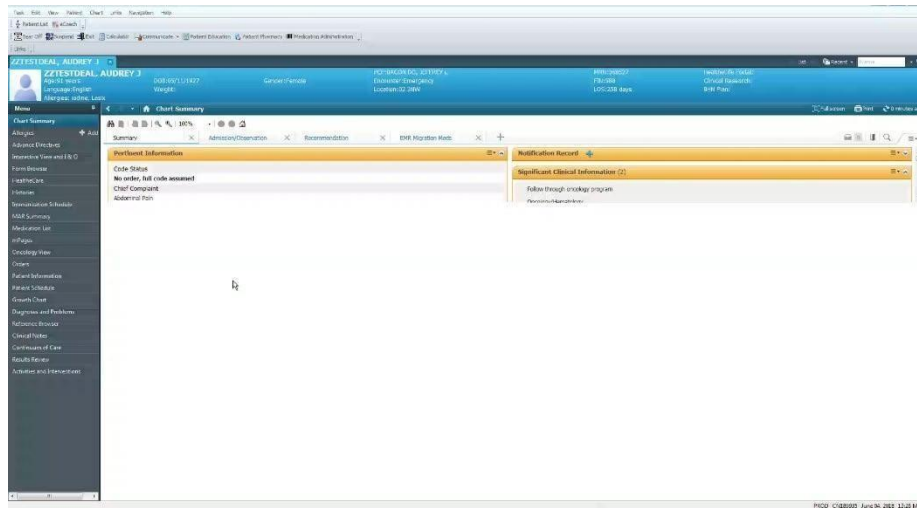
Task Edit View Patient Chart Links Navigation Help

Patient List eCoach

Tear Off Suspend Exit Calculator Communicate Patient Education Patient Pharmacy Medication Administration

Links

ZZTESTDEAL, AUDREY J

ZZTESTDEAL, AUDREY J
Age:91 years
Language:English
Allergies: udme, Lasix

DOB:09/11/1927
Weight:

Gender:Female

PCP:BALDWIN DO, JEFFREY L
Encounter:Emergency
Location:02 2NW

MRN:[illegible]
FIN:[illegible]
LOS:238 days

Healthcare Proxy:
Clinical Research:
BMI Plan:

Menu

Chart Summary

Chart Summary
Allergies
Add
Advance Directives
Interactive View and I&O
Form Browser
FirstNet
Histories
Immunization Schedule
MAR Summary
Medication List
mPages
Oncology View
Orders
Patient Information
Patient Schedule
Growth Chart
Diagnoses and Problems
Reference Browser
Clinical Notes
Continuum of Care
Results Review
Activities and Interventions

100%

Summary
Admission/Observation
Recommendation
EHR Migration Meds

Pertinent Information
Code Status
No order, full code assumed
Chief Complaint
Abdominal Pain

Notification Record

Significant Clinical Information (2)
Follow through oncology program
Oncology/Hematology

Full screen Print 0 minutes ago

PROD CN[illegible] June 04, 2019 12:21